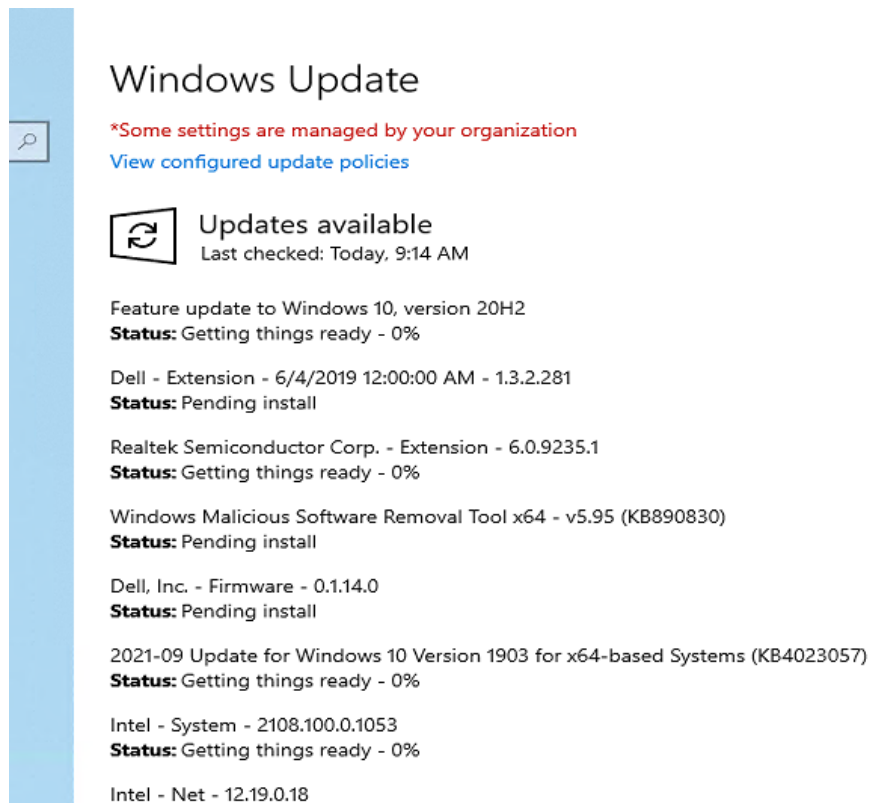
Windows Update

*Some settings are managed by your organization

View configured update policies

Updates available
Last checked: Today, 9:14 AM

Feature update to Windows 10, version 20H2
**Status:** Getting things ready - 0%

Dell - Extension - 6/4/2019 12:00:00 AM - 1.3.2.281
**Status:** Pending install

Realtek Semiconductor Corp. - Extension - 6.0.9235.1
**Status:** Getting things ready - 0%

Windows Malicious Software Removal Tool x64 - v5.95 (KB890830)
**Status:** Pending install

Dell, Inc. - Firmware - 0.1.14.0
**Status:** Pending install

2021-09 Update for Windows 10 Version 1903 for x64-based Systems (KB4023057)
**Status:** Getting things ready - 0%

Intel - System - 2108.100.0.1053
**Status:** Getting things ready - 0%

Intel - Net - 12.19.0.18